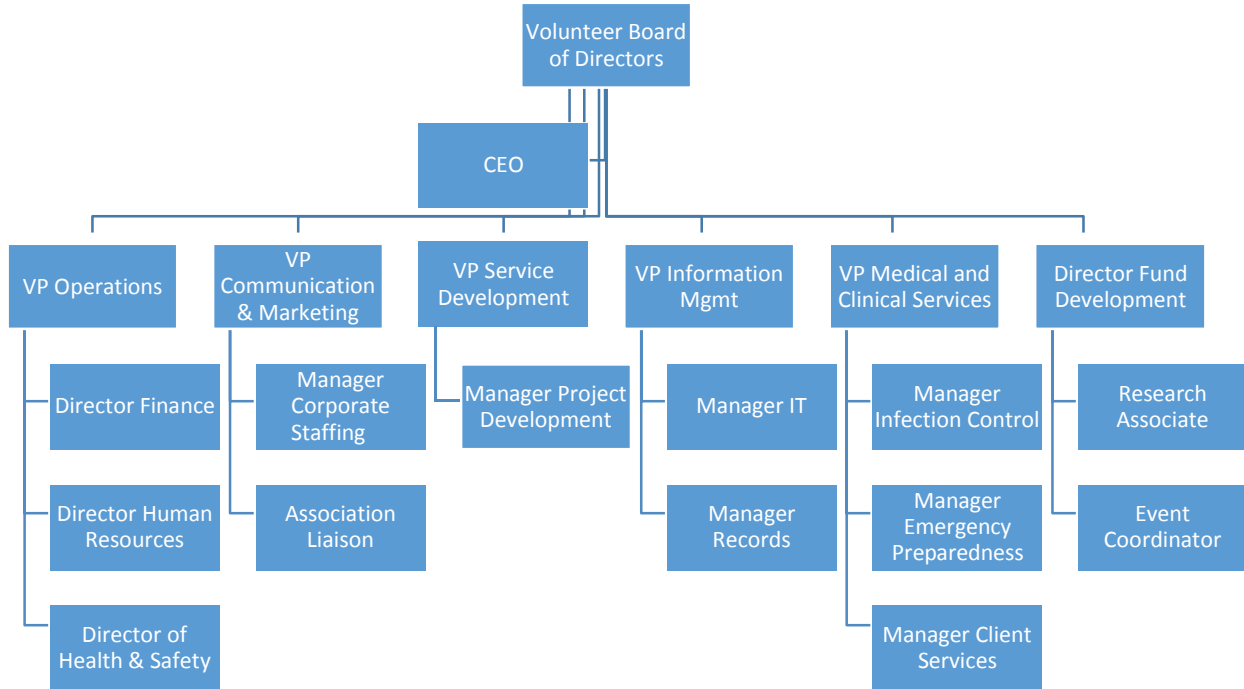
Volunteer Board of Directors

CEO

VP Operations

Director Finance

Director Human Resources

Director of Health & Safety

VP Communication & Marketing

Manager Corporate Staffing

Association Liaison

VP Service Development

Manager Project Development

VP Information Mgmt

Manager IT

Manager Records

VP Medical and Clinical Services

Manager Infection Control

Manager Emergency Preparedness

Manager Client Services

Director Fund Development

Research Associate

Event Coordinator